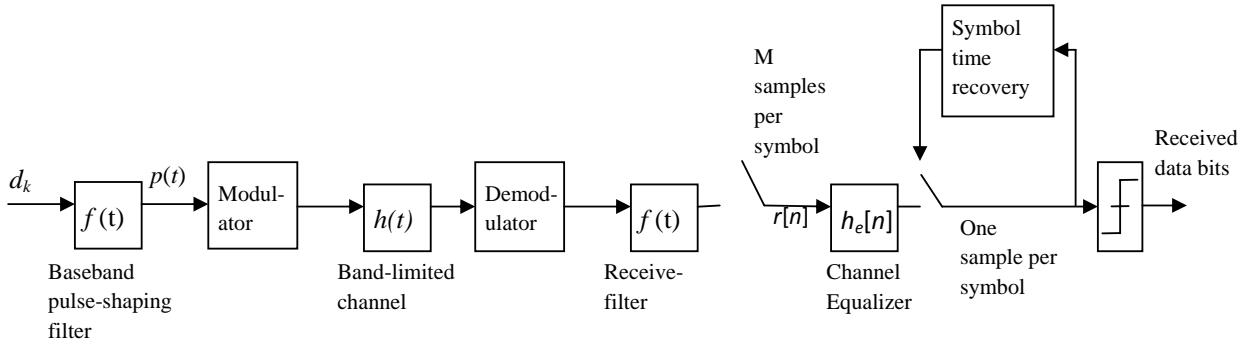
Symbol time recovery

M samples per symbol

Received data bits

$d_k$

$f(t)$

$p(t)$

Modulator

$h(t)$

Demodulator

$f(t)$

$r[n]$

$h_e[n]$

One sample per symbol

Baseband pulse-shaping filter

Band-limited channel

Receive-filter

Channel Equalizer